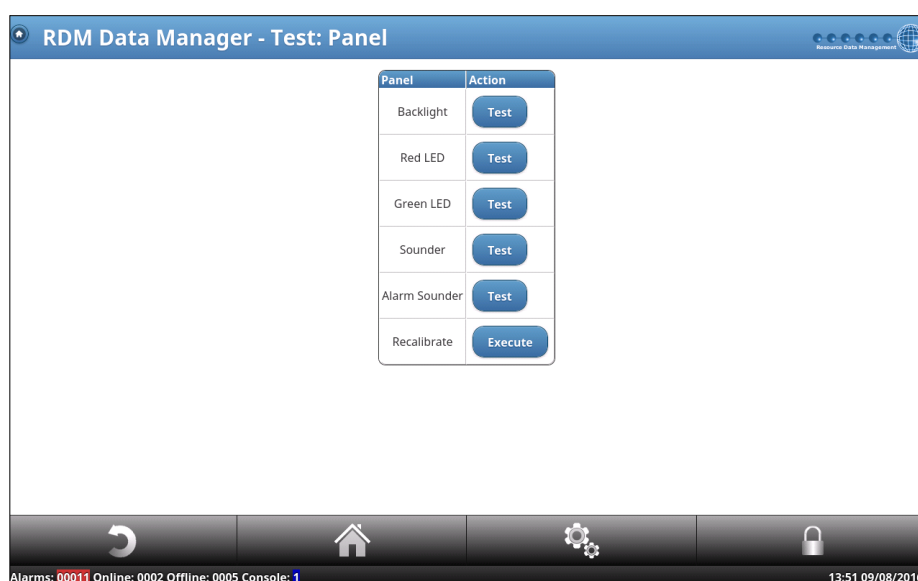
RDM Data Manager - Test: Panel

Resource Data Management

| Panel | Action |
|---|---|
| Backlight | Test |
| Red LED | Test |
| Green LED | Test |
| Sounder | Test |
| Alarm Sounder | Test |
| Recalibrate | Execute |

Alarms: 00011 Online: 0002 Offline: 0005 Console: 1

13:51 09/08/201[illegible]